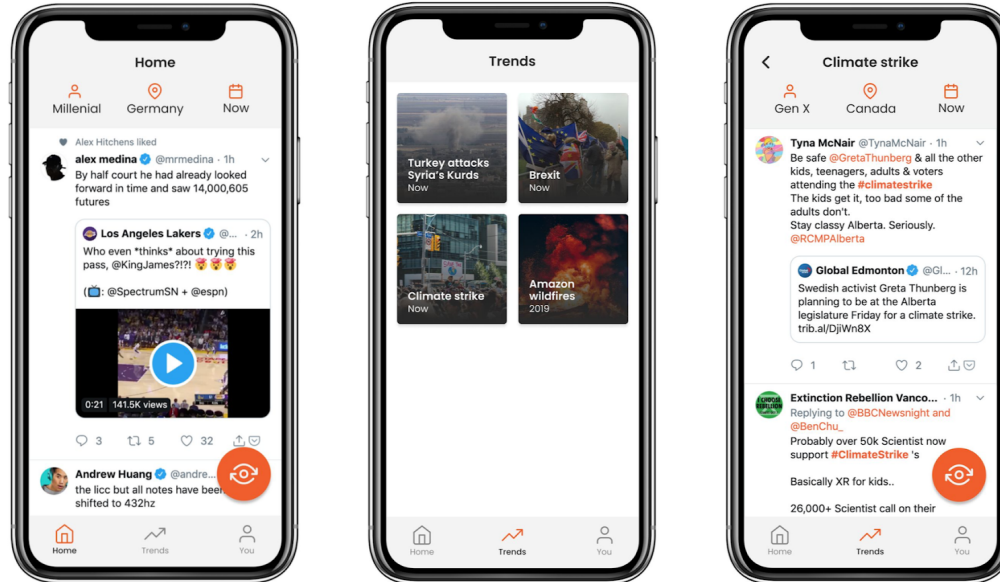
Home

Millenial Germany Now

Alex Hitchens liked

alex medina @mrmedina · 1h

By half court he had already looked forward in time and saw 14,000,605 futures

Los Angeles Lakers @... · 2h

Who even *thinks* about trying this pass, @KingJames?!?! 😲😲😲

(📺: @SpectrumSN + @espn)

0:21 141.5K views

3 5 32

Andrew Huang @andre...

the licc but all notes have been shifted to 432hz

Home Trends You

Trends

Turkey attacks Syria's Kurds
Now

Brexit
Now

Climate strike
Now

Amazon wildfires
2019

Home Trends You

Climate strike

Gen X Canada Now

Tyna McNair @TynaMcNair · 1h

Be safe @GretaThunberg & all the other kids, teenagers, adults & voters attending the #climatestrike

The kids get it, too bad some of the adults don't.

Stay classy Alberta. Seriously.

@RCMPAlberta

Global Edmonton @Gl... · 12h

Swedish activist Greta Thunberg is planning to be at the Alberta legislature Friday for a climate strike. trib.al/DjiWn8X

1 2

Extinction Rebellion Vanco... · 1h

Replying to @BBCNewsnight and @BenChu_

Probably over 50k Scientist now support #ClimateStrike 's

Basically XR for kids..

26,000+ Scientist call on their

Home Trends You